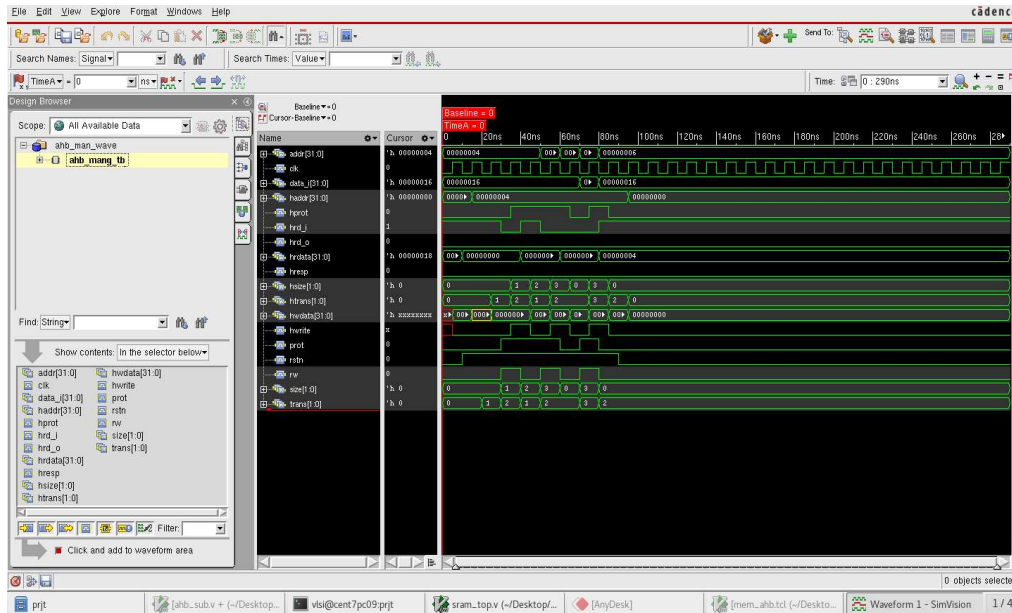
File Edit View Explore Format Windows Help

cādenc

Send To:

Search Names: Signal ▾

Search Times: Value ▾

TimeA ▾ = 0

ns ▾

Time: 0 : 290ns

Design Browser

Scope: All Available Data

ahb_man_wave

ahb_mang_tb

Baseline ▾ = 0

Cursor-Baseline ▾ = 0

Baseline = 0

TimeA = 0

| Name | Cursor |
|---|---|
| addr[31:0] | 'h 00000004 |
| clk | 0 |
| data_i[31:0] | 'h 00000016 |
| haddr[31:0] | 'h 00000000 |
| hprot | 0 |
| hrd_i | 1 |
| hrd_o | 0 |
| hrdata[31:0] | 'h 00000018 |
| hresp | 0 |
| hsize[1:0] | 'h 0 |
| htrans[1:0] | 'h 0 |
| hwdata[31:0] | 'h xxxxxxxx |
| hwrite | x |
| prot | 0 |
| rstn | 0 |
| rw | 0 |
| size[1:0] | 'h 0 |
| trans[1:0] | 'h 0 |

0 20ns 40ns 60ns 80ns 100ns 120ns 140ns 160ns 180ns 200ns 220ns 240ns 260ns 28

00000004 00▸ 00▸ 0▸ 00000006

00000016 0▸ 00000016

0000▸ 00000004 00000000

00▸ 00000000 000000▸ 000000▸ 00000004

0 1 2 3 0 3 0

0 1 2 1 2 3 2 0

x▸ 00▸ 000▸ 000000▸ 00▸ 00▸ 0▸ 00▸ 00▸ 00000000

0 1 2 3 0 3 0

0 1 2 1 2 3 2

Find: String ▾

Show contents: In the selector below ▾

addr[31:0]
clk
data_i[31:0]
haddr[31:0]
hprot
hrd_i
hrd_o
hrdata[31:0]
hresp
hsize[1:0]
htrans[1:0]
hwdata[31:0]
hwrite
prot
rstn
rw
size[1:0]
trans[1:0]

Filter:

Click and add to waveform area

0 objects selecte

prjt

[ahb_sub.v + (~/Desktop...

vlsi@cent7pc09:prjt

sram_top.v (~/Desktop/...

[AnyDesk]

[mem_ahb.tcl (~/Deskto...

Waveform 1 - SimVision

1 / 4